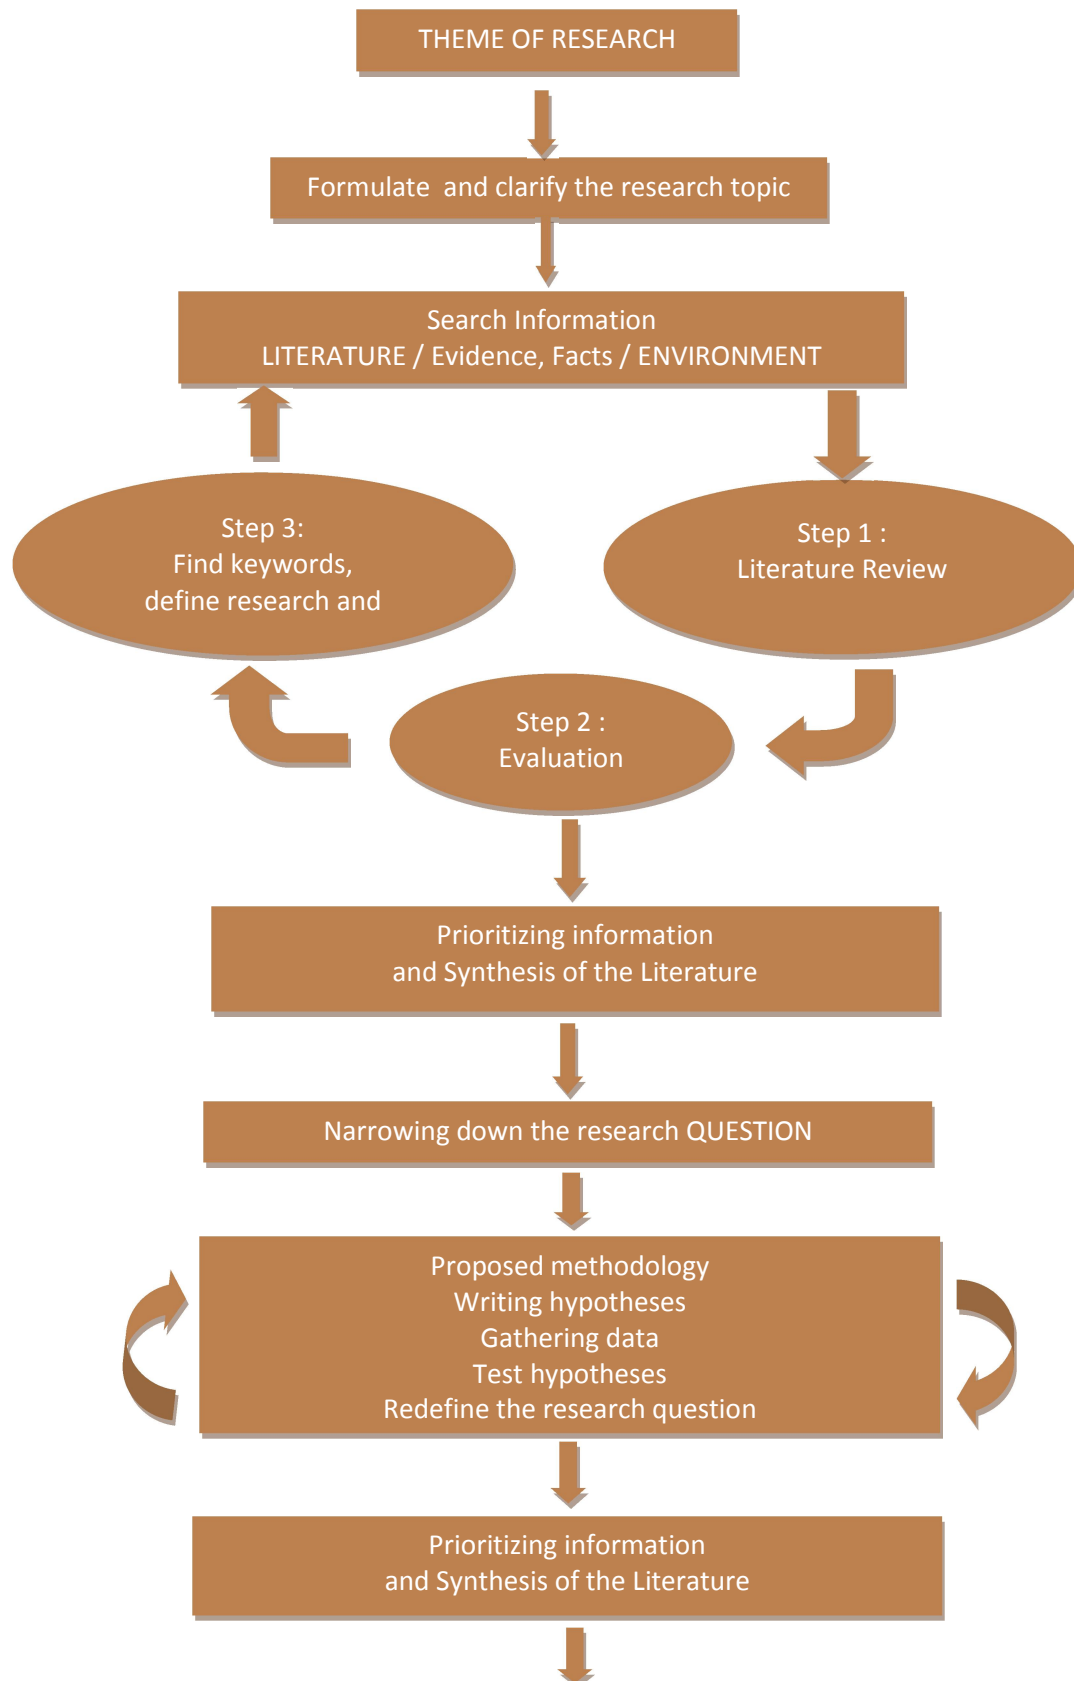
THEME OF RESEARCH

Formulate and clarify the research topic

Search Information
LITERATURE / Evidence, Facts / ENVIRONMENT

Step 3:
Find keywords,
define research and

Step 1 :
Literature Review

Step 2 :
Evaluation

Prioritizing information
and Synthesis of the Literature

Narrowing down the research QUESTION

Proposed methodology
Writing hypotheses
Gathering data
Test hypotheses
Redefine the research question

Prioritizing information
and Synthesis of the Literature